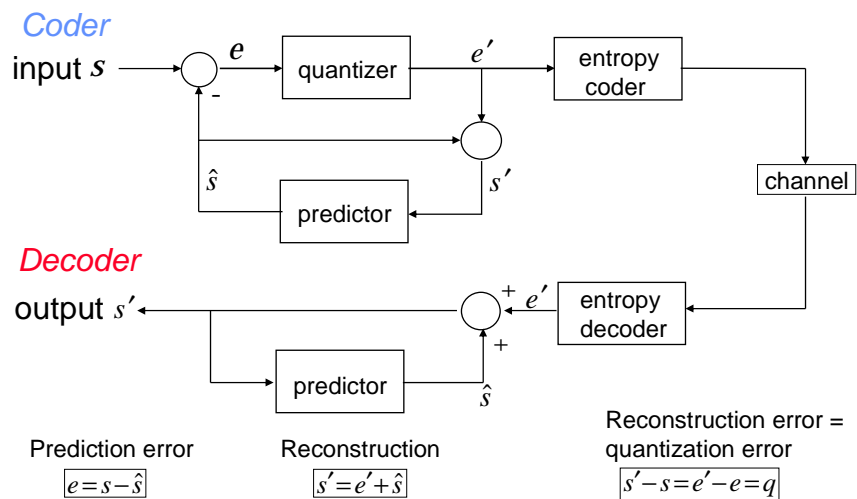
Coder

input $s$

$e$

quantizer

$e'$

entropy coder

-

$\hat{s}$

$s'$

predictor

channel

Decoder

output $s'$

+

$e'$

entropy decoder

+

predictor

$\hat{s}$

Prediction error
$e=s-\hat{s}$

Reconstruction
$s'=e'+\hat{s}$

Reconstruction error = quantization error
$s'-s=e'-e=q$